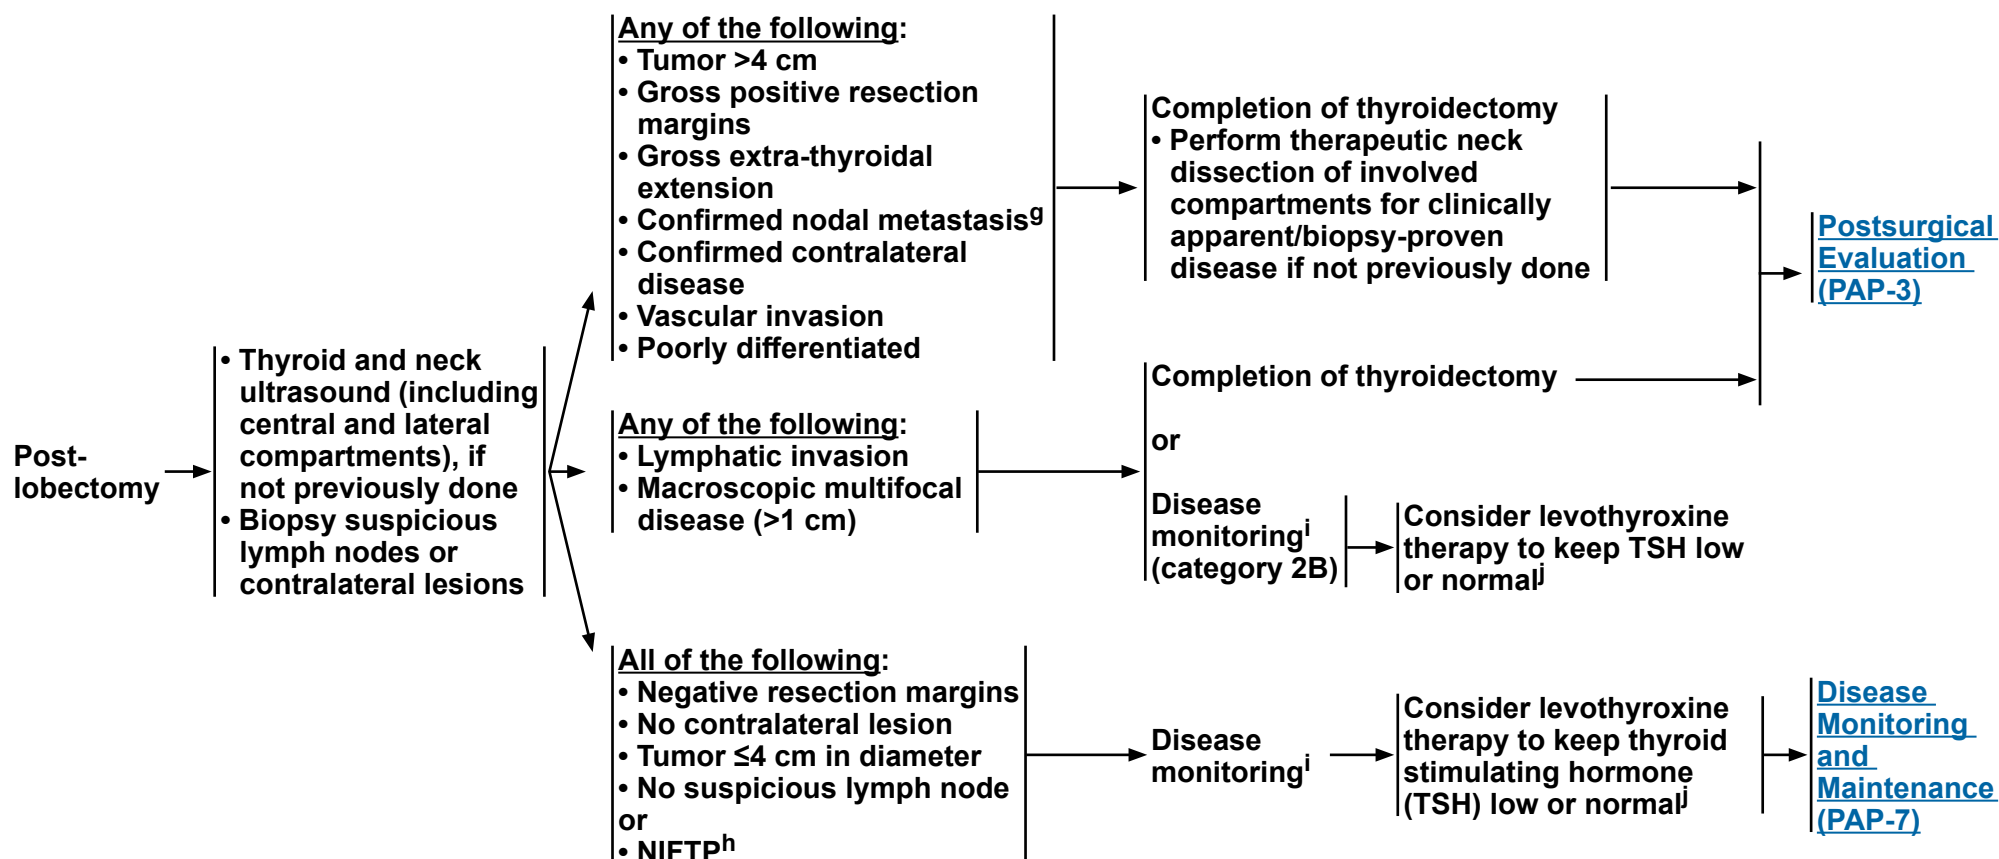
Post-lobectomy

• Thyroid and neck ultrasound (including central and lateral compartments), if not previously done
• Biopsy suspicious lymph nodes or contralateral lesions

Any of the following:
• Tumor >4 cm
• Gross positive resection margins
• Gross extra-thyroidal extension
• Confirmed nodal metastasis$^g$
• Confirmed contralateral disease
• Vascular invasion
• Poorly differentiated

Completion of thyroidectomy
• Perform therapeutic neck dissection of involved compartments for clinically apparent/biopsy-proven disease if not previously done

Postsurgical Evaluation (PAP-3)

Any of the following:
• Lymphatic invasion
• Macroscopic multifocal disease (>1 cm)

Completion of thyroidectomy

or

Disease monitoring$^i$ (category 2B)

Consider levothyroxine therapy to keep TSH low or normal$^j$

All of the following:
• Negative resection margins
• No contralateral lesion
• Tumor ≤4 cm in diameter
• No suspicious lymph node
or
• NIFTP$^h$

Disease monitoring$^i$

Consider levothyroxine therapy to keep thyroid stimulating hormone (TSH) low or normal$^j$

Disease Monitoring and Maintenance (PAP-7)